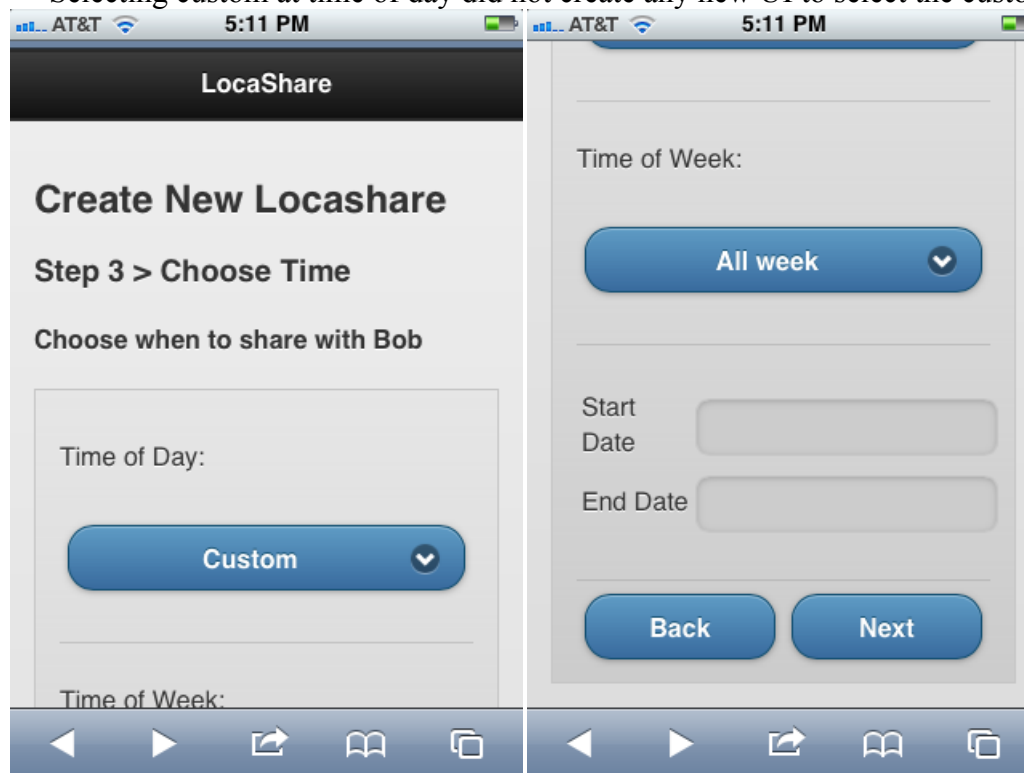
Selecting custom at time of day did not create any new UI to select the custo

AT&T 5:11 PM

LocaShare

Create New Locashare

Step 3 > Choose Time

Choose when to share with Bob

Time of Day:

Custom

Time of Week:

AT&T 5:11 PM

Time of Week:

All week

Start Date

End Date

Back

Next